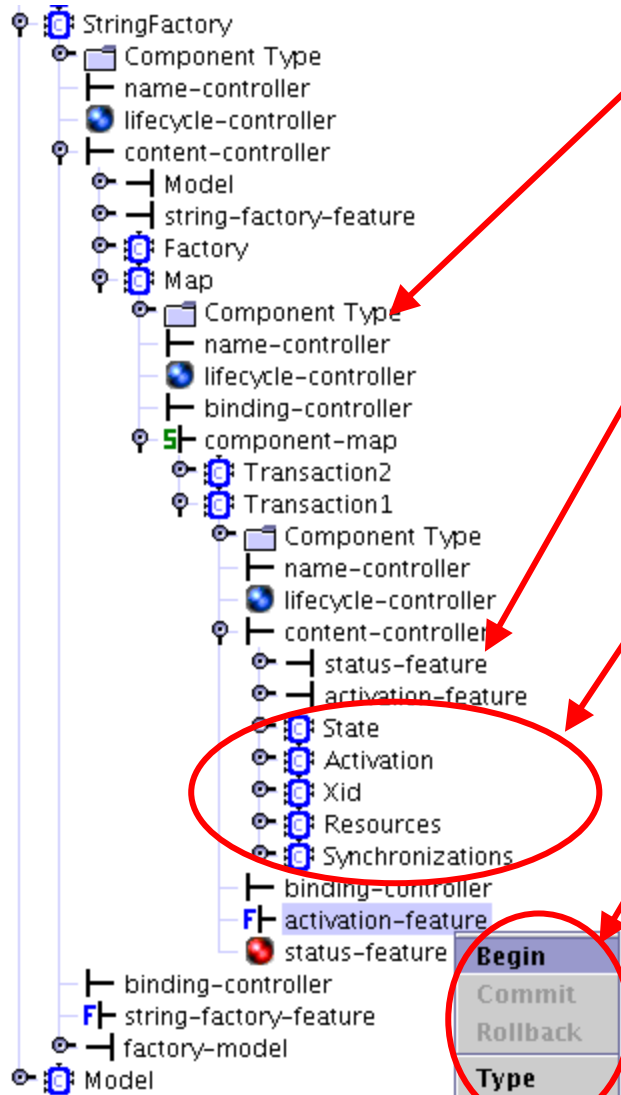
StringFactory
Component Type
name-controller
lifecycle-controller
content-controller
Model
string-factory-feature
Factory
Map
Component Type
name-controller
lifecycle-controller
binding-controller
component-map
Transaction2
Transaction1
Component Type
name-controller
lifecycle-controller
content-controller
status-feature
activation-feature
State
Activation
Xid
Resources
Synchronizations
binding-controller
activation-feature
status-feature
binding-controller
string-factory-feature
factory-model
Model

Begin
Commit
Rollback
Type